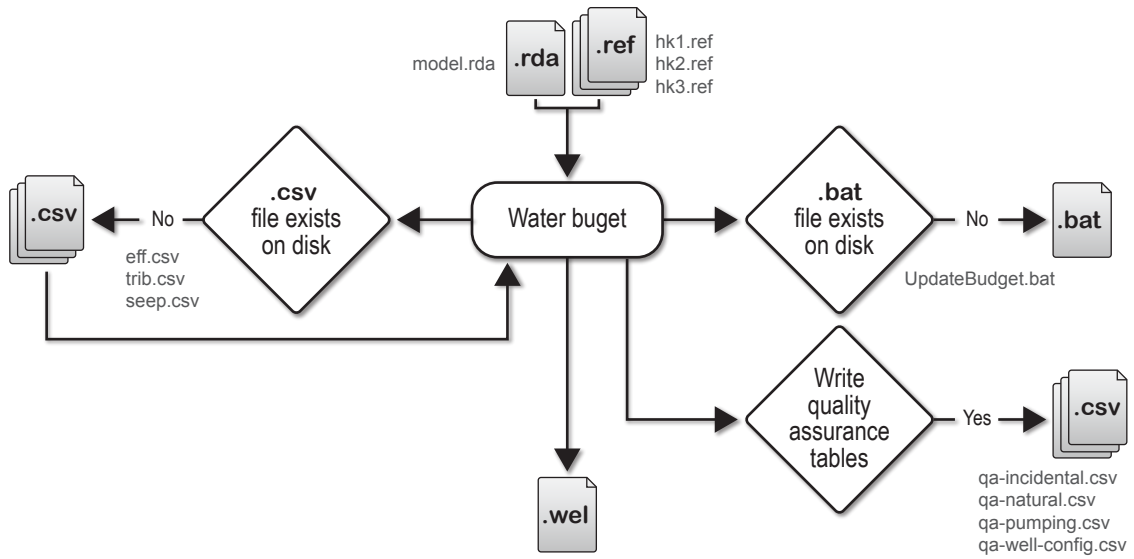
model.rda
.rda
.ref
hk1.ref
hk2.ref
hk3.ref

.csv
No
.csv file exists on disk
Water buget
.bat file exists on disk
No
.bat

eff.csv
trib.csv
seep.csv

UpdateBudget.bat

Write quality assurance tables
Yes
.csv

.wel

qa-incidental.csv
qa-natural.csv
qa-pumping.csv
qa-well-config.csv